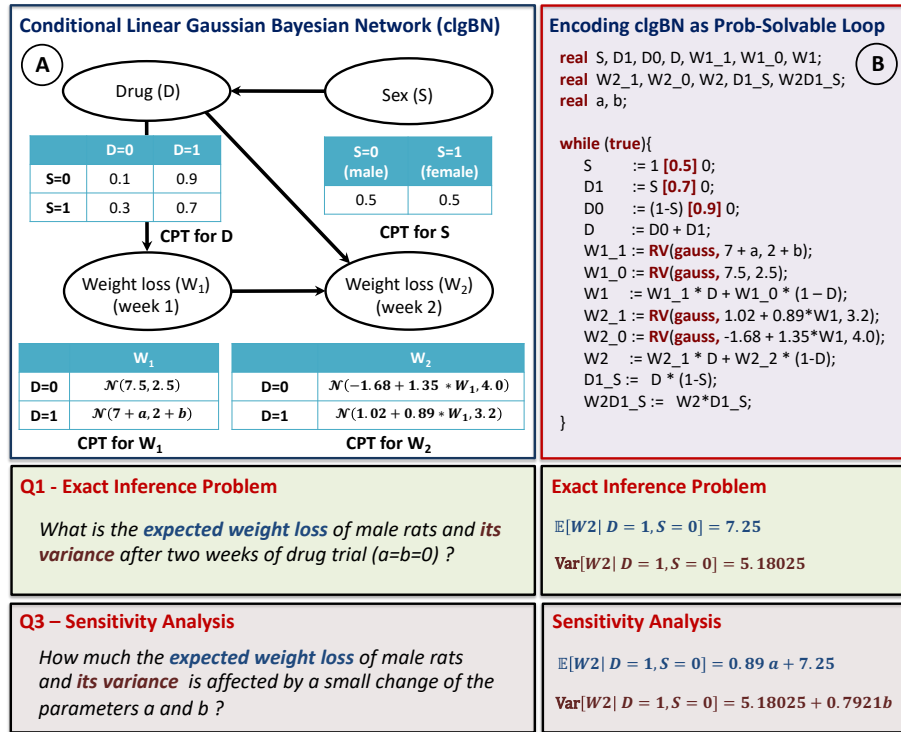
Conditional Linear Gaussian Bayesian Network (clgBN)

A

Drug (D)

Sex (S)

| | D=0 | D=1 |
|---|---|---|
| S=0 | 0.1 | 0.9 |
| S=1 | 0.3 | 0.7 |

CPT for D

| S=0 (male) | S=1 (female) |
|---|---|
| 0.5 | 0.5 |

CPT for S

Weight loss ($W_1$) (week 1)

Weight loss ($W_2$) (week 2)

| | $W_1$ |
|---|---|
| D=0 | $\mathcal{N}(7.5, 2.5)$ |
| D=1 | $\mathcal{N}(7+a, 2+b)$ |

CPT for $W_1$

| | $W_2$ |
|---|---|
| D=0 | $\mathcal{N}(-1.68 + 1.35 * W_1, 4.0)$ |
| D=1 | $\mathcal{N}(1.02 + 0.89 * W_1, 3.2)$ |

CPT for $W_2$

Encoding clgBN as Prob-Solvable Loop

B

real S, D1, D0, D, W1_1, W1_0, W1;
real W2_1, W2_0, W2, D1_S, W2D1_S;
real a, b;

while (true){
S := 1 [0.5] 0;
D1 := S [0.7] 0;
D0 := (1-S) [0.9] 0;
D := D0 + D1;
W1_1 := RV(gauss, 7 + a, 2 + b);
W1_0 := RV(gauss, 7.5, 2.5);
W1 := W1_1 * D + W1_0 * (1 – D);
W2_1 := RV(gauss, 1.02 + 0.89*W1, 3.2);
W2_0 := RV(gauss, -1.68 + 1.35*W1, 4.0);
W2 := W2_1 * D + W2_2 * (1-D);
D1_S := D * (1-S);
W2D1_S := W2*D1_S;
}

Q1 - Exact Inference Problem

What is the expected weight loss of male rats and its variance after two weeks of drug trial (a=b=0) ?

Exact Inference Problem

$\mathbb{E}[W2 | D = 1, S = 0] = 7.25$

$\text{Var}[W2 | D = 1, S = 0] = 5.18025$

Q3 – Sensitivity Analysis

How much the expected weight loss of male rats and its variance is affected by a small change of the parameters a and b ?

Sensitivity Analysis

$\mathbb{E}[W2 | D = 1, S = 0] = 0.89\,a + 7.25$

$\text{Var}[W2 | D = 1, S = 0] = 5.18025 + 0.7921b$